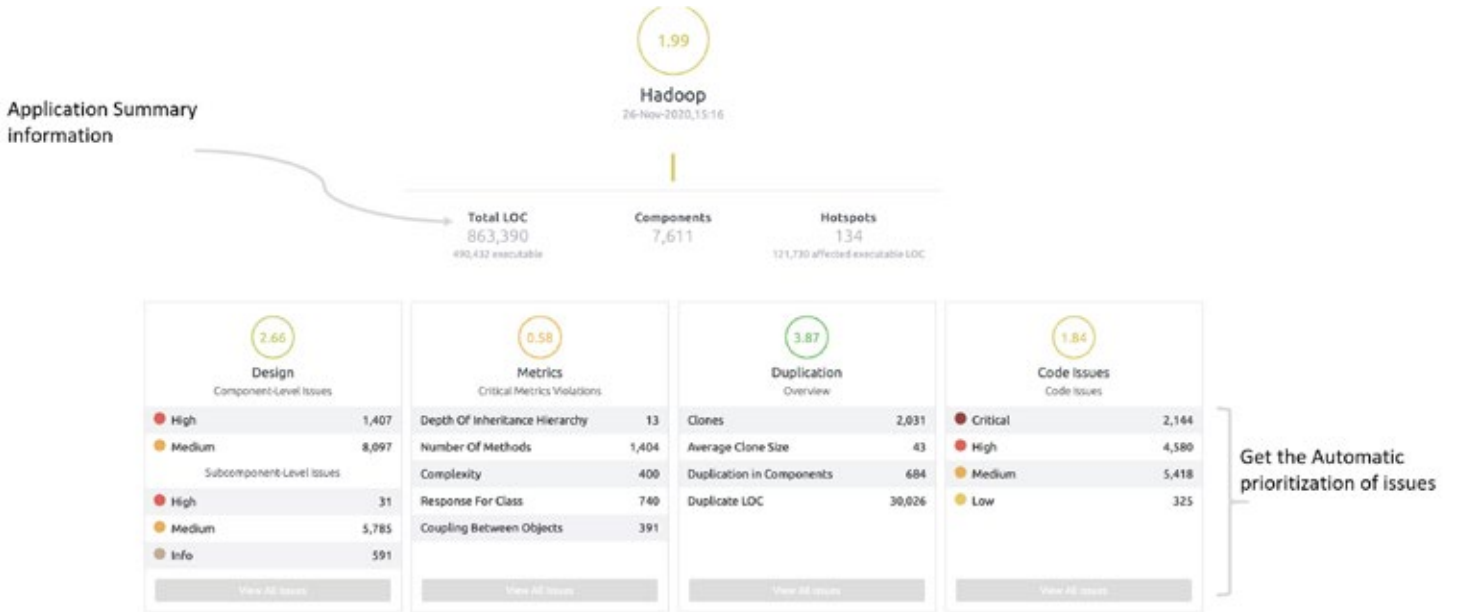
1.99

Hadoop
26-Nov-2020,15:16

Application Summary information

Total LOC
863,390
490,432 executable

Components
7,611

Hotspots
134
121,730 affected executable LOC

2.66
Design
Component-Level Issues

| | |
|---|---|
| High | 1,407 |
| Medium | 8,097 |

Subcomponent-Level Issues

| | |
|---|---|
| High | 31 |
| Medium | 5,785 |
| Info | 591 |

View All Issues

0.58
Metrics
Critical Metrics Violations

| | |
|---|---|
| Depth Of Inheritance Hierarchy | 13 |
| Number Of Methods | 1,404 |
| Complexity | 400 |
| Response For Class | 740 |
| Coupling Between Objects | 391 |

View All Issues

3.87
Duplication
Overview

| | |
|---|---|
| Clones | 2,031 |
| Average Clone Size | 43 |
| Duplication in Components | 684 |
| Duplicate LOC | 30,026 |

View All Issues

1.84
Code Issues
Code Issues

| | |
|---|---|
| Critical | 2,144 |
| High | 4,580 |
| Medium | 5,418 |
| Low | 325 |

View All Issues

Get the Automatic prioritization of issues